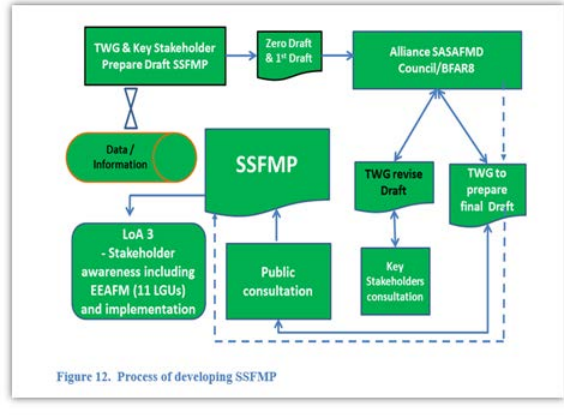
TWG & Key Stakeholder Prepare Draft SSFMP

Zero Draft & 1st Draft

Alliance SASAFMD Council/BFAR8

Data / Information

SSFMP

TWG revise Draft

TWG to prepare final Draft

LoA 3 - Stakeholder awareness including EEAFM (11 LGUs) and implementation

Public consultation

Key Stakeholders consultation

Figure 12. Process of developing SSFMP